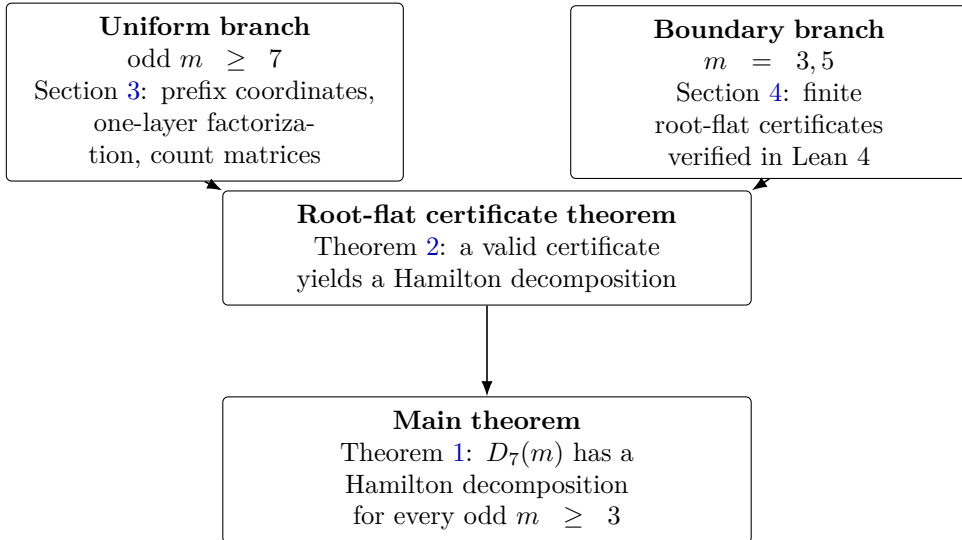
**Uniform branch**
odd $m \geq 7$
Section 3: prefix coordinates, one-layer factorization, count matrices

**Boundary branch**
$m = 3, 5$
Section 4: finite root-flat certificates verified in Lean 4

**Root-flat certificate theorem**
Theorem 2: a valid certificate yields a Hamilton decomposition

**Main theorem**
Theorem 1: $D_7(m)$ has a Hamilton decomposition for every odd $m \geq 3$